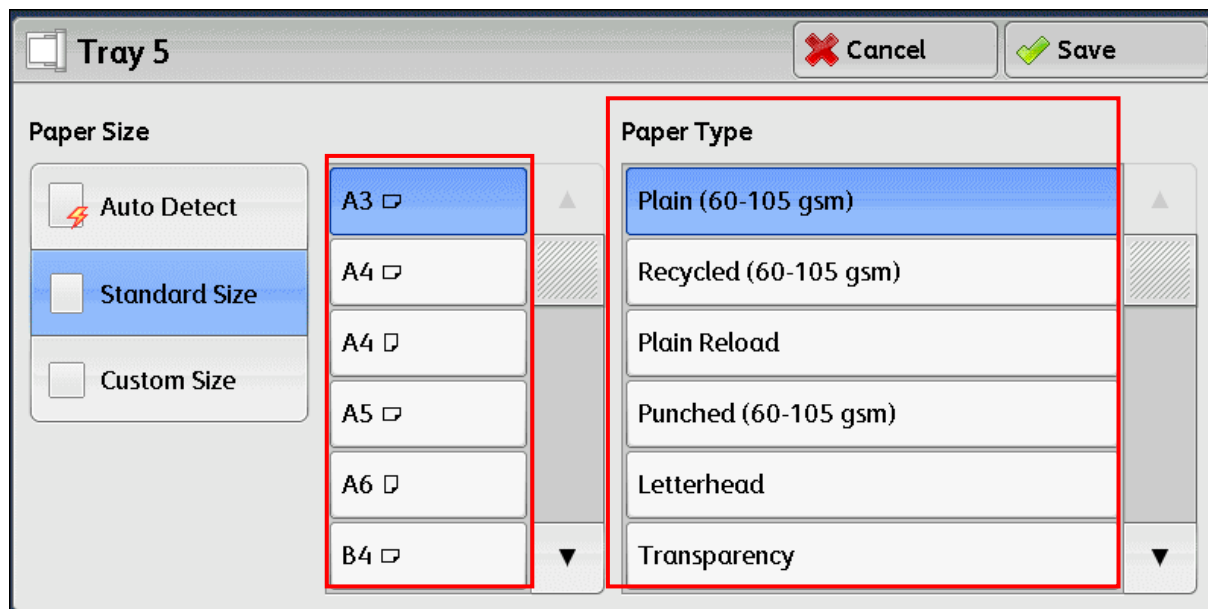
Tray 5

Cancel

Save

Paper Size

Auto Detect

Standard Size

Custom Size

A3

A4

A4

A5

A6

B4

Paper Type

Plain (60-105 gsm)

Recycled (60-105 gsm)

Plain Reload

Punched (60-105 gsm)

Letterhead

Transparency